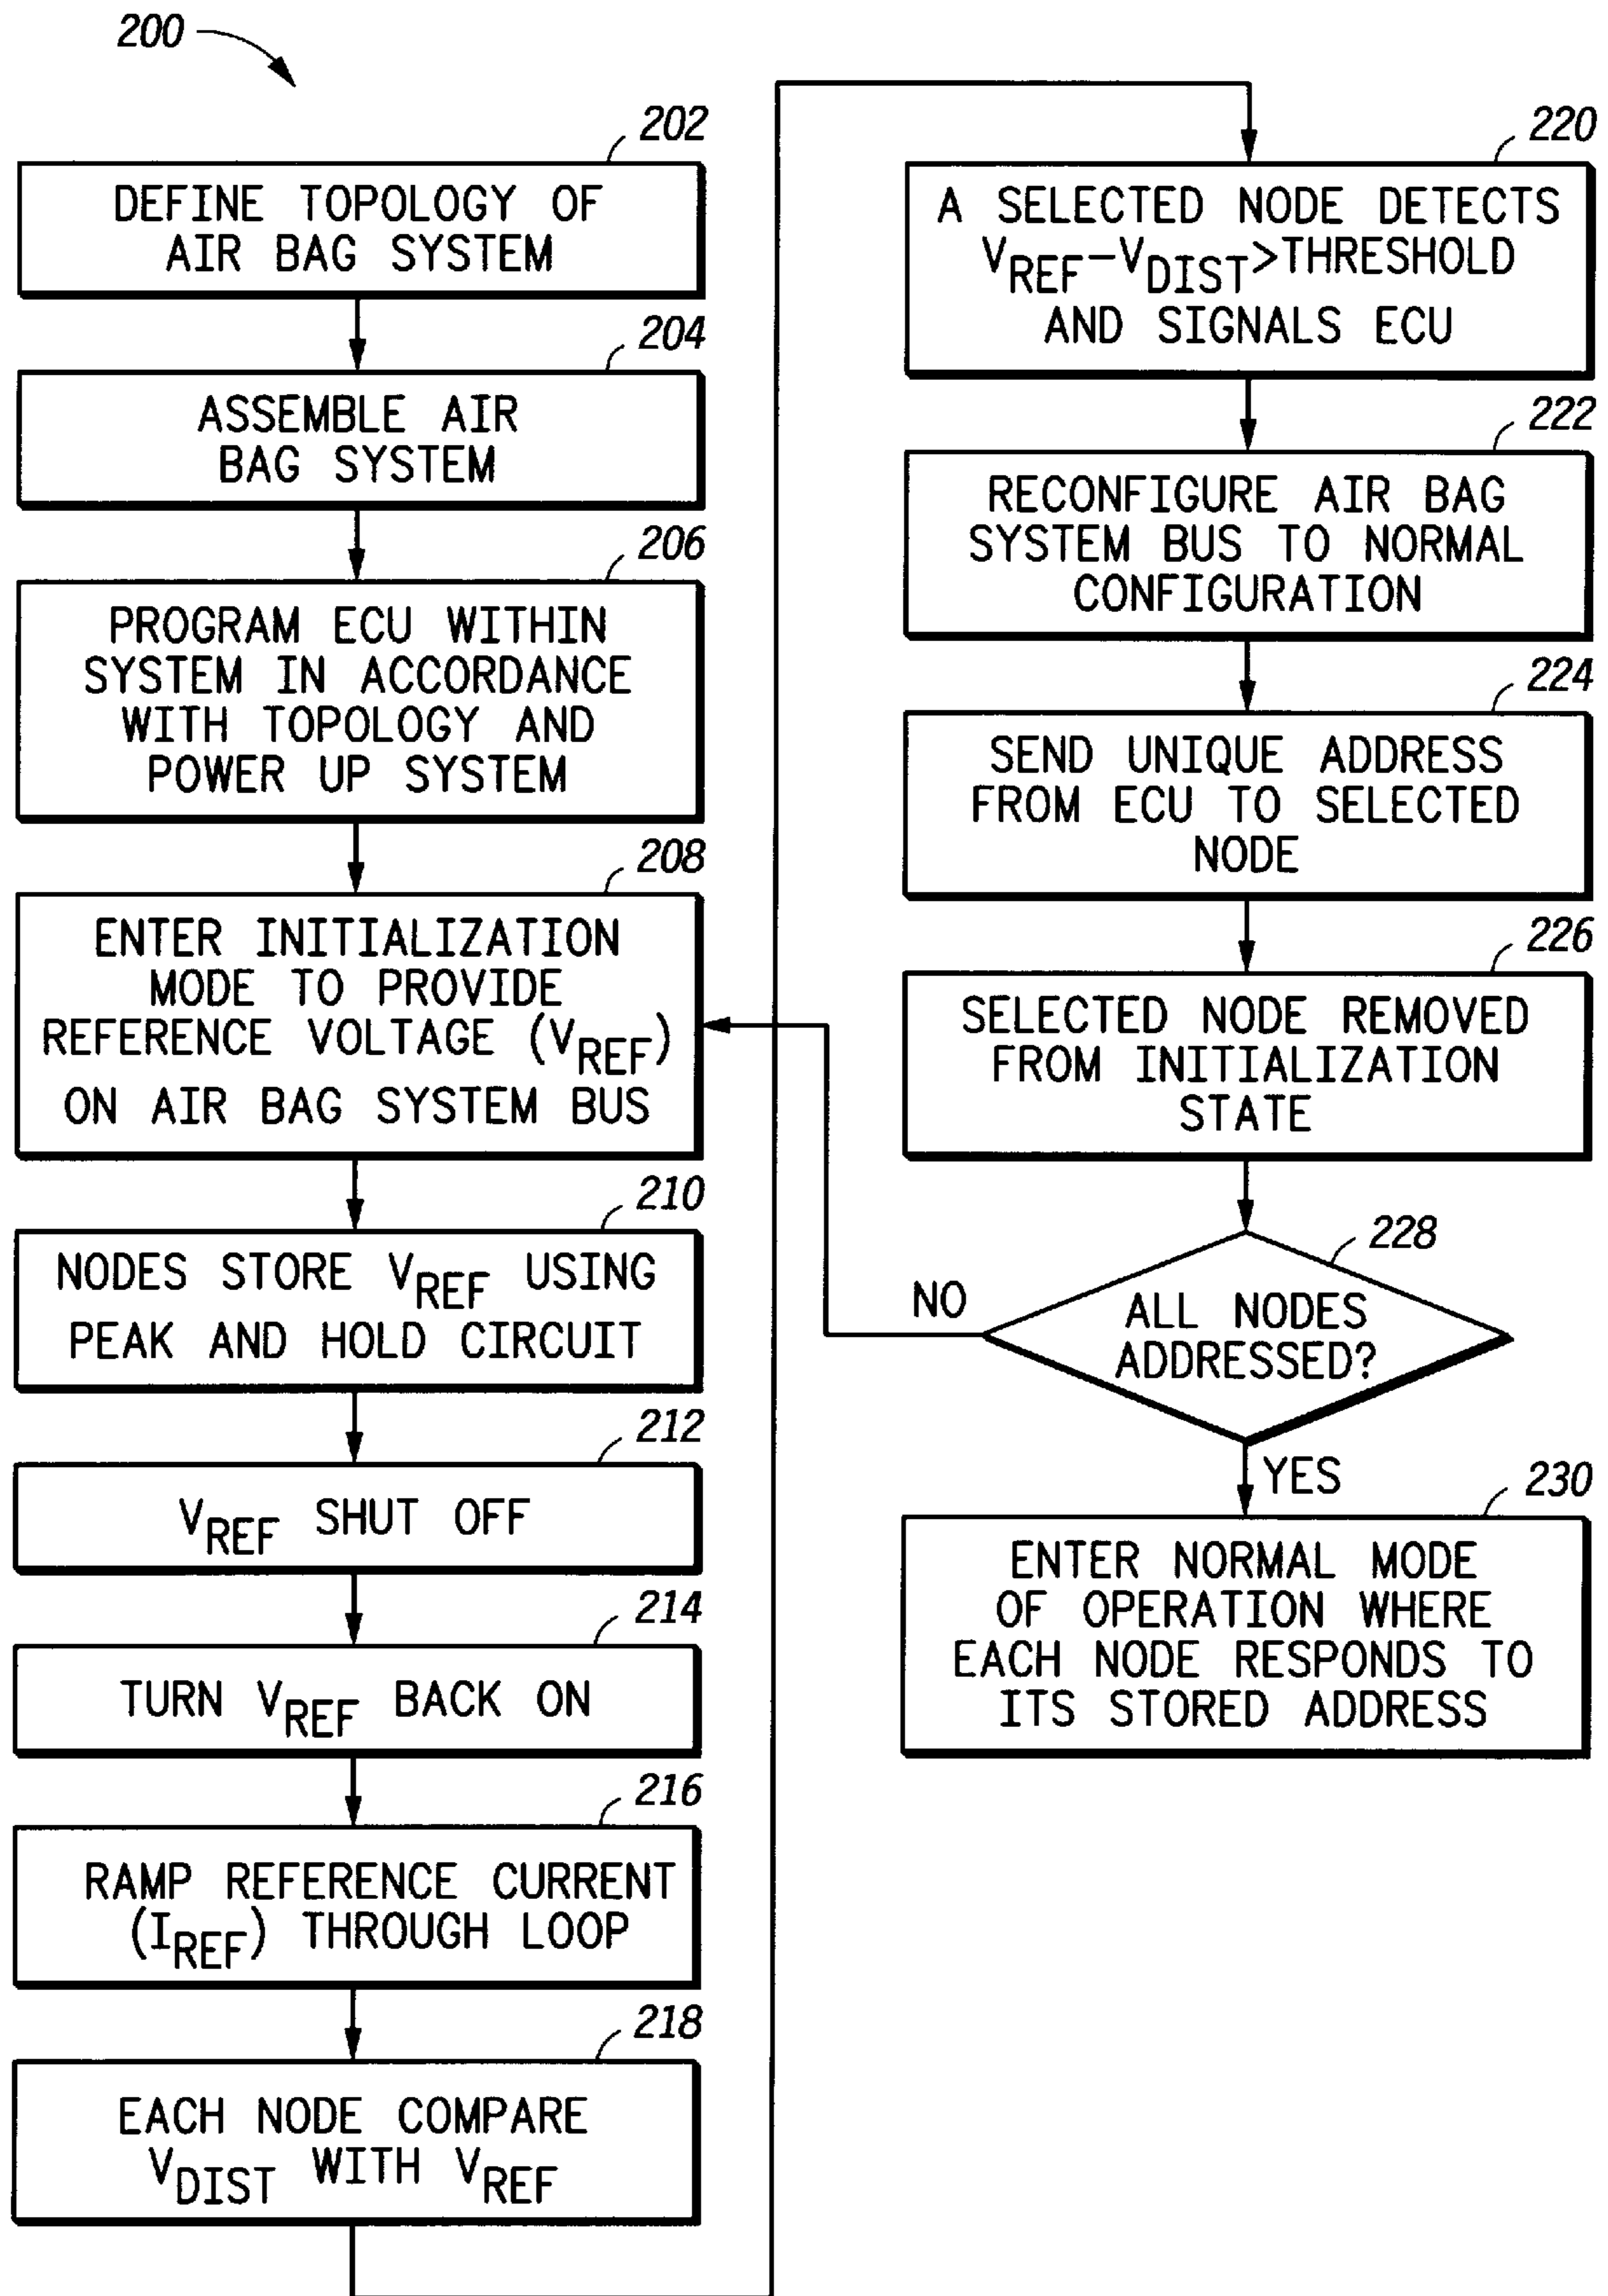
200

202
DEFINE TOPOLOGY OF AIR BAG SYSTEM

204
ASSEMBLE AIR BAG SYSTEM

206
PROGRAM ECU WITHIN SYSTEM IN ACCORDANCE WITH TOPOLOGY AND POWER UP SYSTEM

208
ENTER INITIALIZATION MODE TO PROVIDE REFERENCE VOLTAGE ($V_{REF}$) ON AIR BAG SYSTEM BUS

210
NODES STORE $V_{REF}$ USING PEAK AND HOLD CIRCUIT

212
$V_{REF}$ SHUT OFF

214
TURN $V_{REF}$ BACK ON

216
RAMP REFERENCE CURRENT ($I_{REF}$) THROUGH LOOP

218
EACH NODE COMPARE $V_{DIST}$ WITH $V_{REF}$

220
A SELECTED NODE DETECTS $V_{REF}-V_{DIST}>$THRESHOLD AND SIGNALS ECU

222
RECONFIGURE AIR BAG SYSTEM BUS TO NORMAL CONFIGURATION

224
SEND UNIQUE ADDRESS FROM ECU TO SELECTED NODE

226
SELECTED NODE REMOVED FROM INITIALIZATION STATE

228
ALL NODES ADDRESSED?
NO
YES

230
ENTER NORMAL MODE OF OPERATION WHERE EACH NODE RESPONDS TO ITS STORED ADDRESS